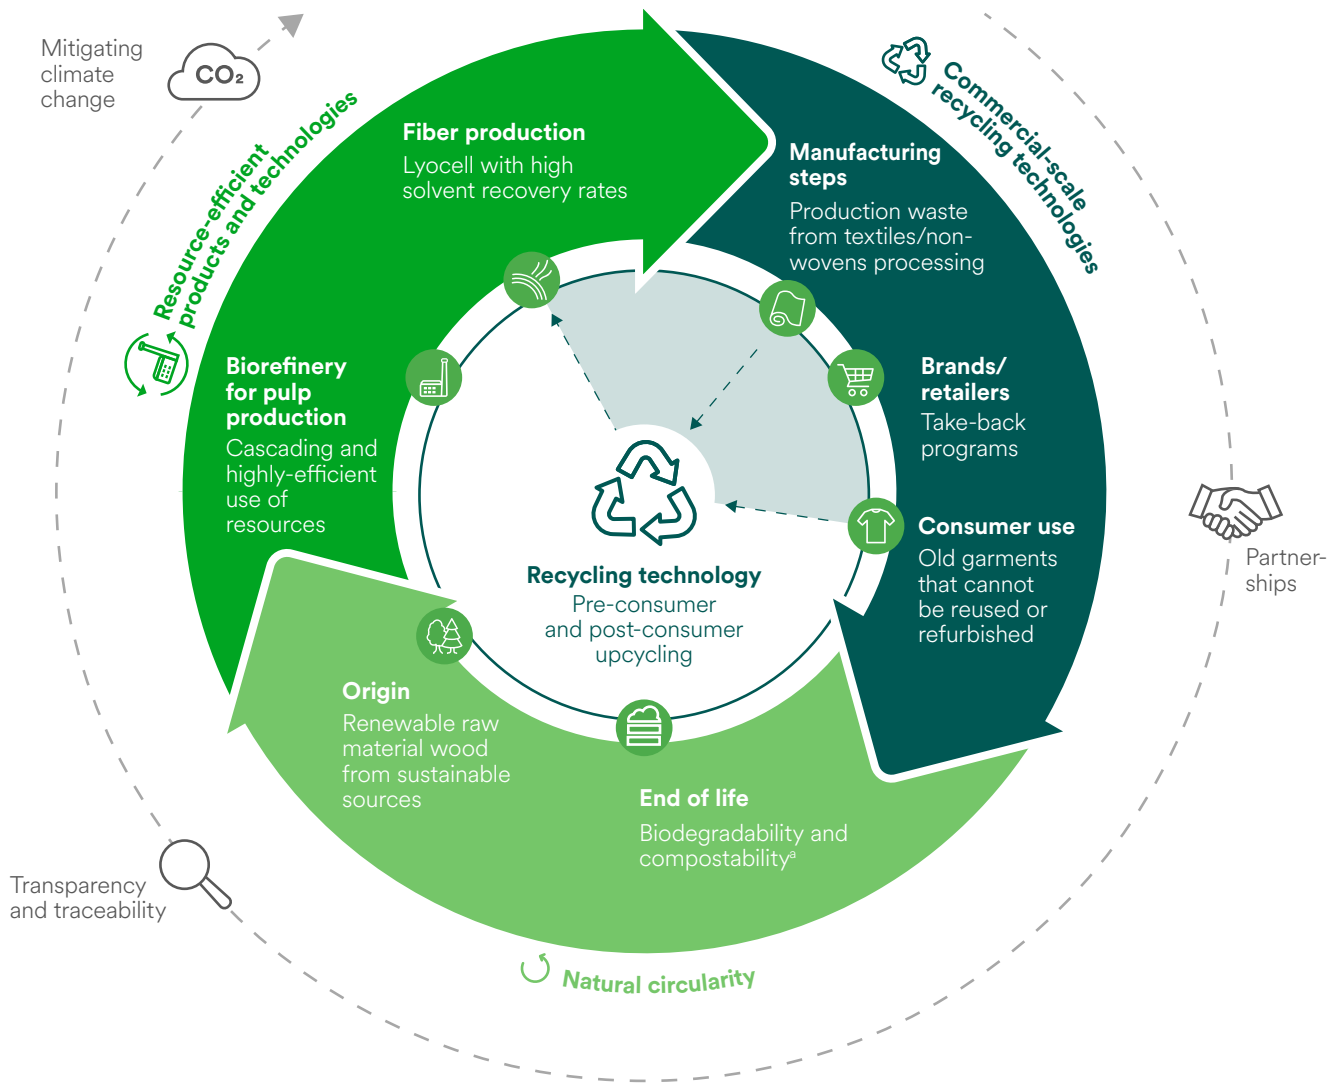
Mitigating climate change

$CO_2$

Resource-efficient products and technologies

Fiber production
Lyocell with high solvent recovery rates

Commercial-scale recycling technologies

Manufacturing steps
Production waste from textiles/nonwovens processing

Brands/ retailers
Take-back programs

Consumer use
Old garments that cannot be reused or refurbished

Partnerships

Biorefinery for pulp production
Cascading and highly-efficient use of resources

Recycling technology
Pre-consumer and post-consumer upcycling

Origin
Renewable raw material wood from sustainable sources

End of life
Biodegradability and compostability$^{a}$

Transparency and traceability

Natural circularity